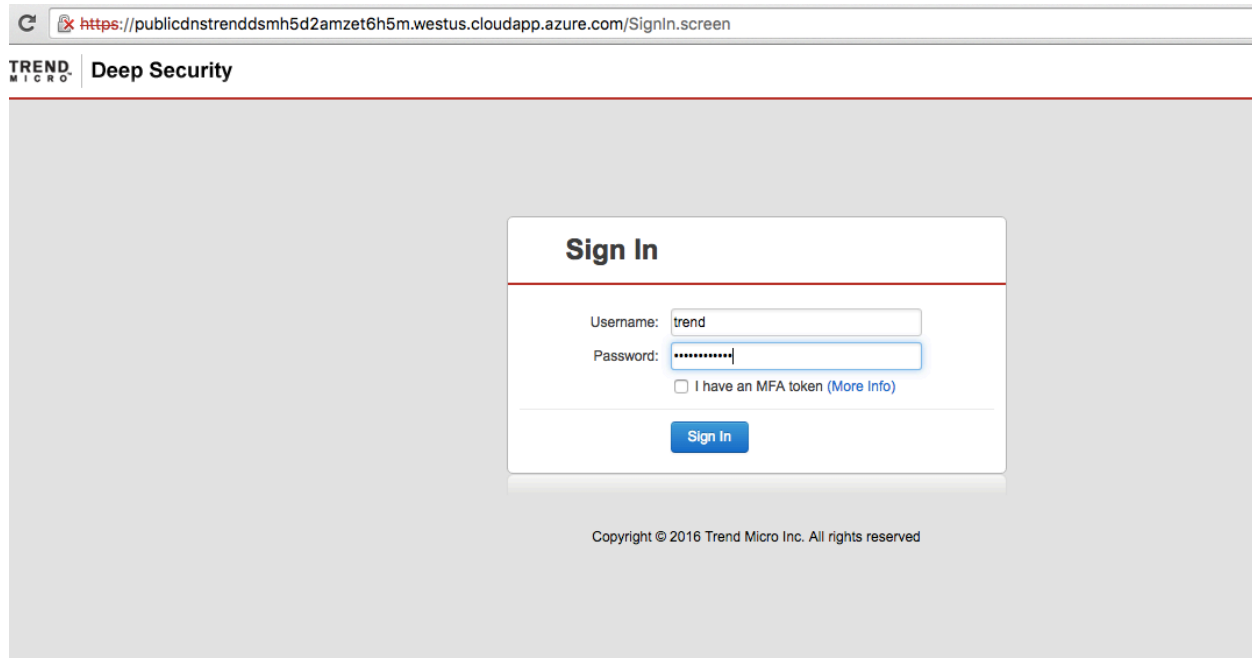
https://publicdnstrenddsmh5d2amzet6h5m.westus.cloudapp.azure.com/SignIn.screen

TREND MICRO Deep Security

Sign In

Username: trend

Password: ••••••••••••

I have an MFA token (More Info)

Sign In

Copyright © 2016 Trend Micro Inc. All rights reserved